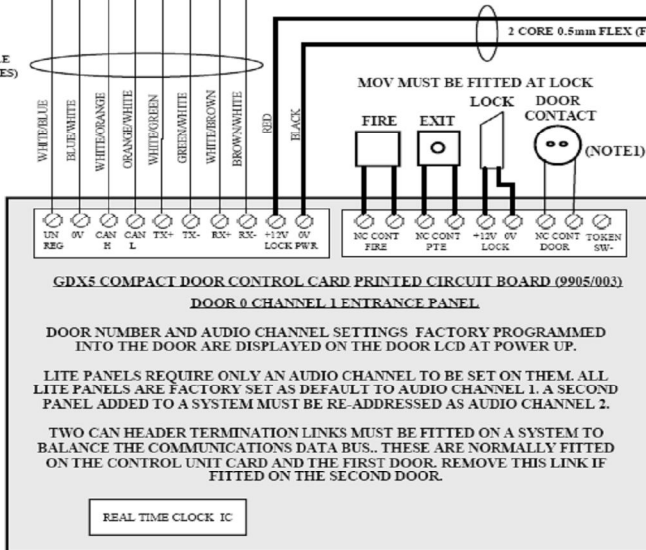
2 CORE 0.5mm FLEX (F

LE
ES)

WHITE/BLUE
BLUE/WHITE
WHITE/ORANGE
ORANGE/WHITE
WHITE/GREEN
GREEN/WHITE
WHITE/BROWN
BROWN/WHITE
RED
BLACK

MOV MUST BE FITTED AT LOCK

FIRE EXIT LOCK DOOR CONTACT

(NOTE1)

UN REG 0V CAN H CAN L TX+ TX- RX+ RX- +12V LOCK 0V PWR

NC CONT FIRE NC CONT PTE +12V 0V LOCK NC CONT DOOR TOKEN SW-

GDX5 COMPACT DOOR CONTROL CARD PRINTED CIRCUIT BOARD (9905/003)

DOOR 0 CHANNEL 1 ENTRANCE PANEL

DOOR NUMBER AND AUDIO CHANNEL SETTINGS FACTORY PROGRAMMED INTO THE DOOR ARE DISPLAYED ON THE DOOR LCD AT POWER UP.

LITE PANELS REQUIRE ONLY AN AUDIO CHANNEL TO BE SET ON THEM. ALL LITE PANELS ARE FACTORY SET AS DEFAULT TO AUDIO CHANNEL 1. A SECOND PANEL ADDED TO A SYSTEM MUST BE RE-ADDRESSED AS AUDIO CHANNEL 2.

TWO CAN HEADER TERMINATION LINKS MUST BE FITTED ON A SYSTEM TO BALANCE THE COMMUNICATIONS DATA BUS.. THESE ARE NORMALLY FITTED ON THE CONTROL UNIT CARD AND THE FIRST DOOR. REMOVE THIS LINK IF FITTED ON THE SECOND DOOR.

REAL TIME CLOCK IC